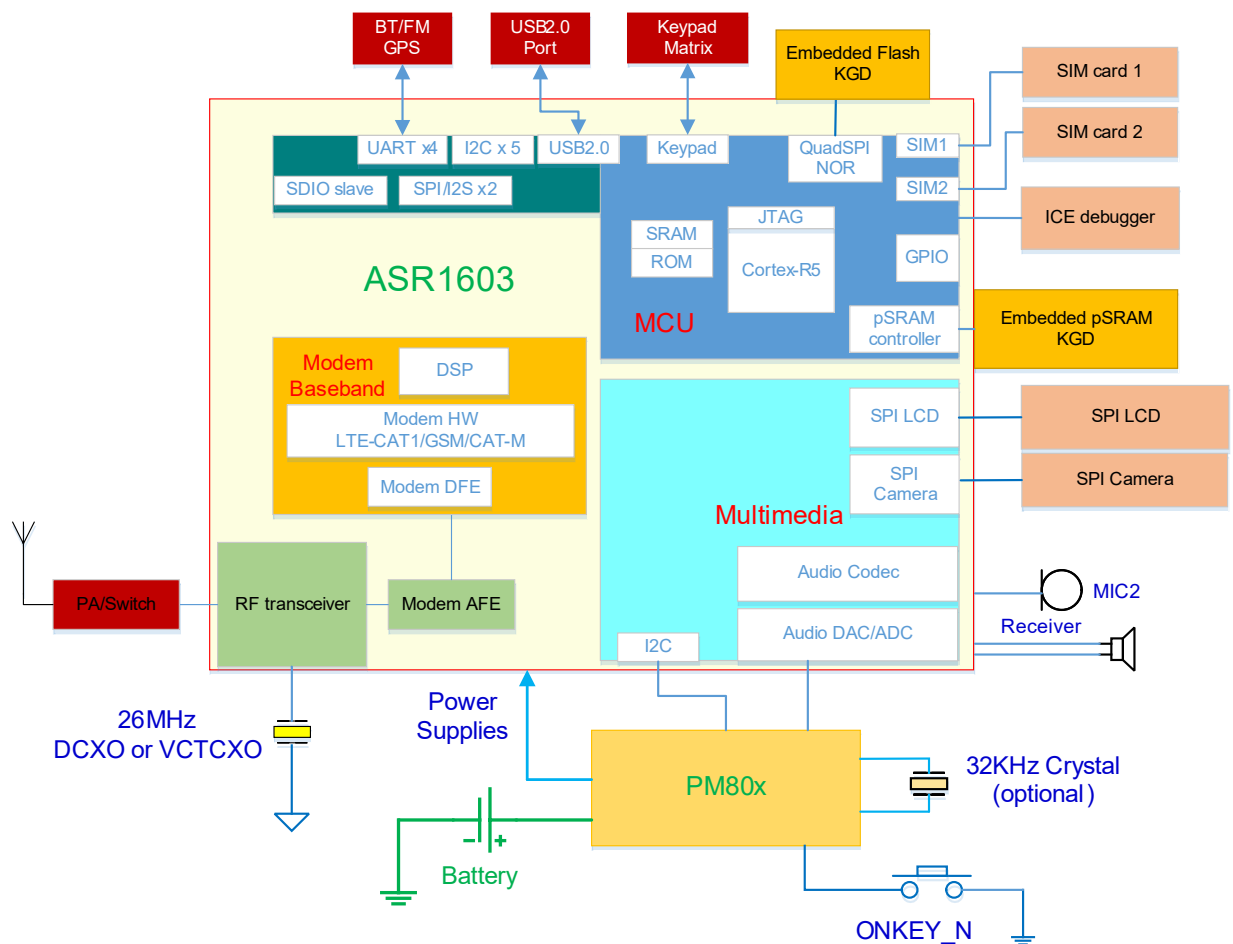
BT/FM GPS

USB2.0 Port

Keypad Matrix

Embedded Flash KGD

SIM card 1

SIM card 2

ICE debugger

UART x4

I2C x 5

USB2.0

Keypad

QuadSPI NOR

SIM1

SIM2

SDIO slave

SPI/I2S x2

SRAM

ROM

JTAG

Cortex-R5

GPIO

ASR1603

MCU

pSRAM controller

Embedded pSRAM KGD

Modem Baseband

DSP

Modem HW LTE-CAT1/GSM/CAT-M

Modem DFE

SPI LCD

SPI Camera

SPI LCD

SPI Camera

Multimedia

Audio Codec

Audio DAC/ADC

I2C

MIC2

Receiver

PA/Switch

RF transceiver

Modem AFE

26MHz DCXO or VCTCXO

Power Supplies

PM80x

32KHz Crystal (optional)

Battery

ONKEY_N